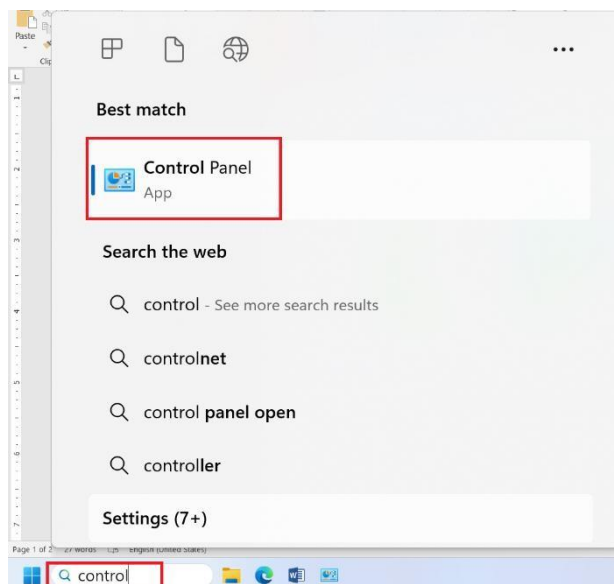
Paste

Clip

...

Best match

Control Panel
App

Search the web

control - See more search results

controlnet

control panel open

controller

Settings (7+)

Page 1 of 2 27 words English (United States)

control